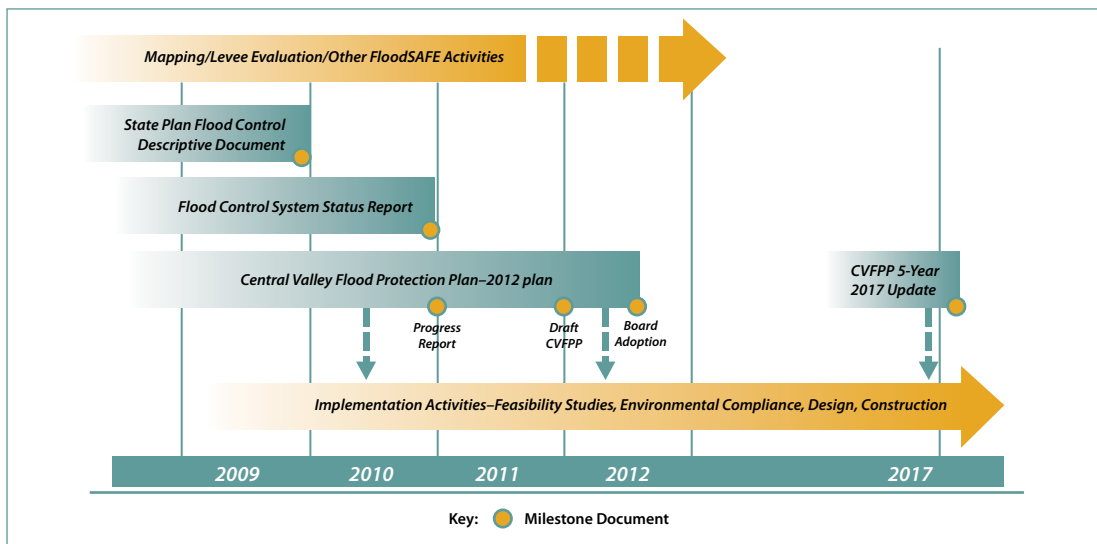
Mapping/Levee Evaluation/Other FloodSAFE Activities

State Plan Flood Control Descriptive Document

Flood Control System Status Report

Central Valley Flood Protection Plan–2012 plan

Progress Report

Draft CVFPP

Board Adoption

CVFPP 5-Year 2017 Update

Implementation Activities–Feasibility Studies, Environmental Compliance, Design, Construction

2009

2010

2011

2012

2017

Key: Milestone Document